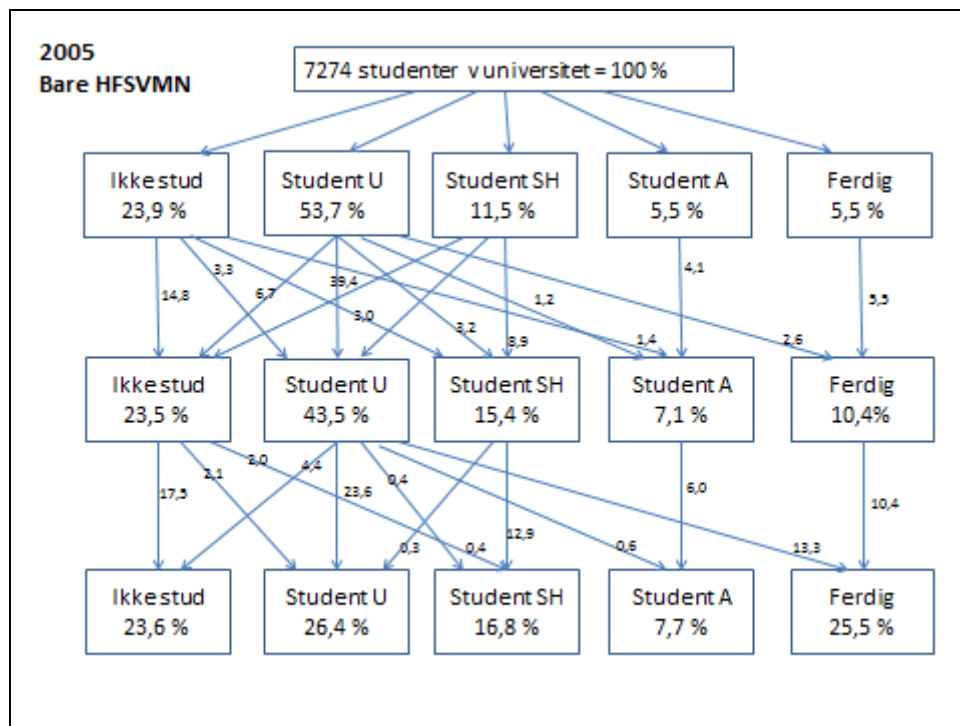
2005
Bare HFSVMN

7274 studenter v universitet = 100 %

Ikke stud
23,9 %

Student U
53,7 %

Student SH
11,5 %

Student A
5,5 %

Ferdig
5,5 %

14,8

3,3

6,7

39,4

3,0

3,2

1,2

8,9

1,4

4,1

2,6

5,5

Ikke stud
23,5 %

Student U
43,5 %

Student SH
15,4 %

Student A
7,1 %

Ferdig
10,4%

17,5

2,1

2,0

4,4

23,6

0,4

0,3

0,4

12,9

0,6

6,0

13,3

10,4

Ikke stud
23,6 %

Student U
26,4 %

Student SH
16,8 %

Student A
7,7 %

Ferdig
25,5 %